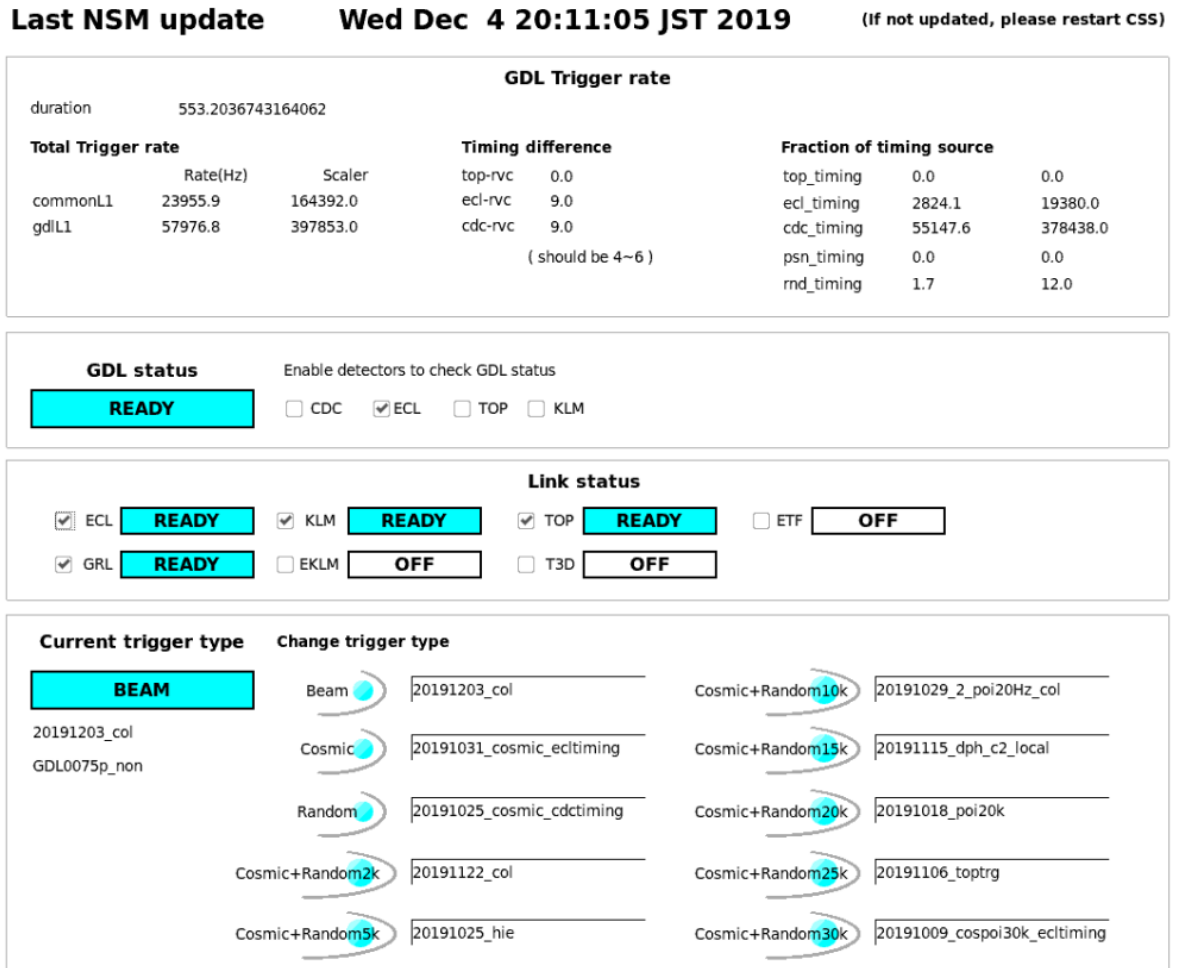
Last NSM update Wed Dec 4 20:11:05 JST 2019 (If not updated, please restart CSS)

GDL Trigger rate

duration 553.2036743164062

Total Trigger rate

| | Rate(Hz) | Scaler |
|---|---|---|
| commonL1 | 23955.9 | 164392.0 |
| gdlL1 | 57976.8 | 397853.0 |

Timing difference

| | |
|---|---|
| top-rvc | 0.0 |
| ecl-rvc | 9.0 |
| cdc-rvc | 9.0 |

( should be 4~6 )

Fraction of timing source

| | | |
|---|---|---|
| top_timing | 0.0 | 0.0 |
| ecl_timing | 2824.1 | 19380.0 |
| cdc_timing | 55147.6 | 378438.0 |
| psn_timing | 0.0 | 0.0 |
| rnd_timing | 1.7 | 12.0 |

GDL status

READY

Enable detectors to check GDL status

CDC ECL TOP KLM

Link status

ECL READY KLM READY TOP READY ETF OFF

GRL READY EKLM OFF T3D OFF

Current trigger type

BEAM

20191203_col

GDL0075p_non

Change trigger type

Beam 20191203_col

Cosmic 20191031_cosmic_ecltiming

Random 20191025_cosmic_cdctiming

Cosmic+Random2k 20191122_col

Cosmic+Random5k 20191025_hie

Cosmic+Random10k 20191029_2_poi20Hz_col

Cosmic+Random15k 20191115_dph_c2_local

Cosmic+Random20k 20191018_poi20k

Cosmic+Random25k 20191106_toptrg

Cosmic+Random30k 20191009_cospoi30k_ecltiming